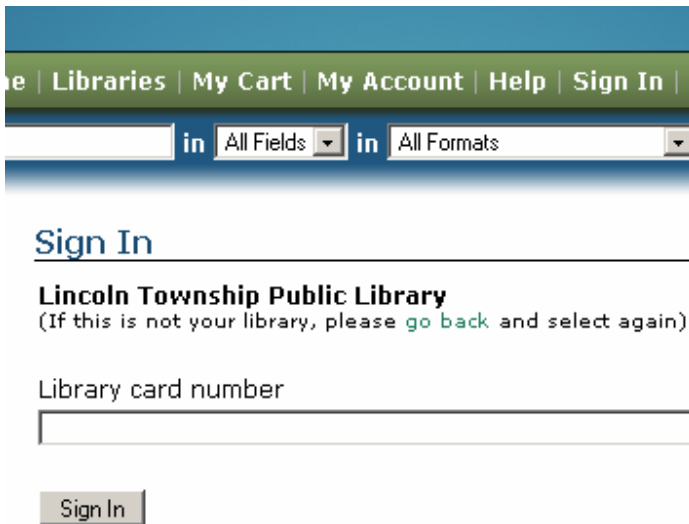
e | Libraries | My Cart | My Account | Help | Sign In |

in All Fields in All Formats

Sign In

Lincoln Township Public Library
(If this is not your library, please go back and select again)

Library card number

Sign In